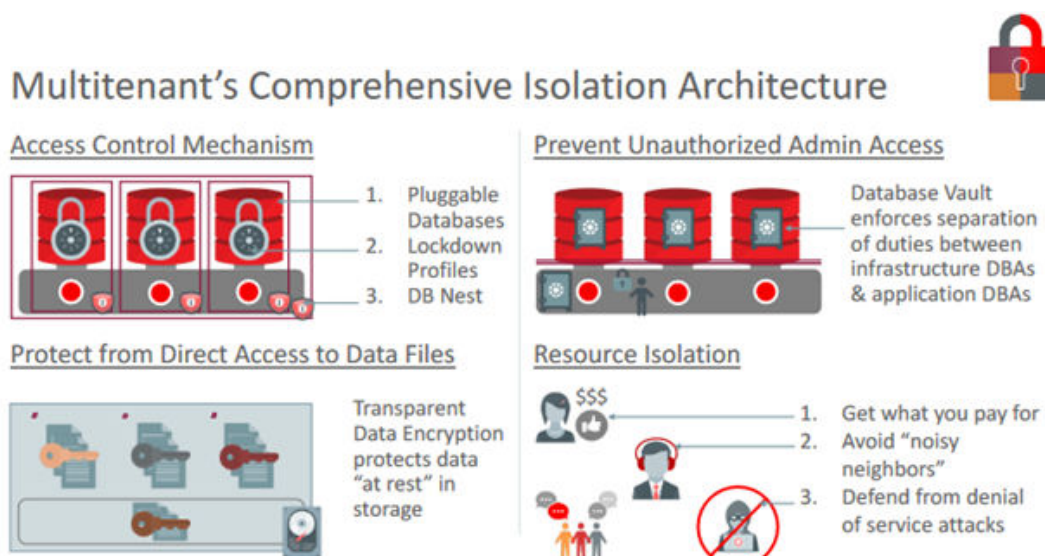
Multitenant's Comprehensive Isolation Architecture

Access Control Mechanism

1. Pluggable Databases
2. Lockdown Profiles
3. DB Nest

Prevent Unauthorized Admin Access

Database Vault enforces separation of duties between infrastructure DBAs & application DBAs

Protect from Direct Access to Data Files

Transparent Data Encryption protects data "at rest" in storage

Resource Isolation

$$$

1. Get what you pay for
2. Avoid "noisy neighbors"
3. Defend from denial of service attacks